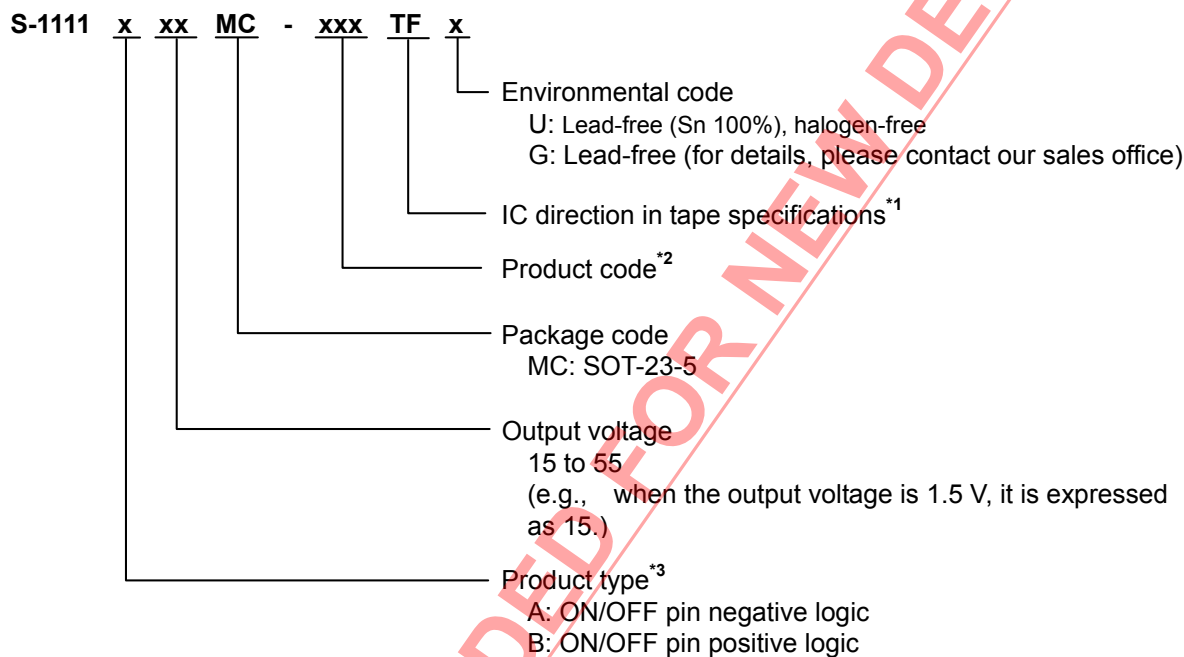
S-1111 x xx MC - xxx TF x

Environmental code
U: Lead-free (Sn 100%), halogen-free
G: Lead-free (for details, please contact our sales office)

IC direction in tape specifications$^{*1}$

Product code$^{*2}$

Package code
MC: SOT-23-5

Output voltage
15 to 55
(e.g., when the output voltage is 1.5 V, it is expressed as 15.)

Product type$^{*3}$
A: ON/OFF pin negative logic
B: ON/OFF pin positive logic

DED FOR NEW DE